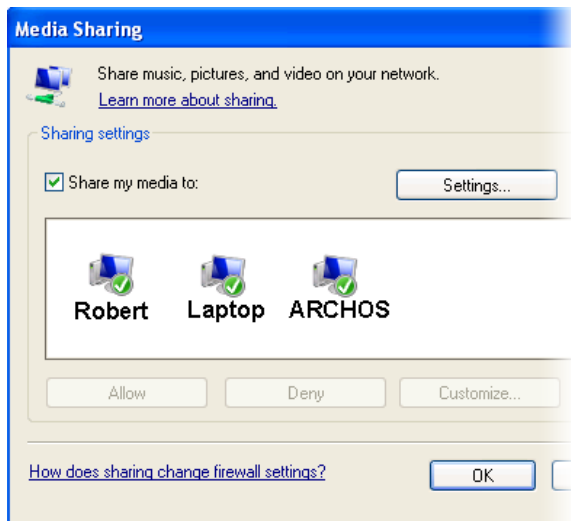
Media Sharing

Share music, pictures, and video on your network.
Learn more about sharing.

Sharing settings

Share my media to:

Settings...

Robert

Laptop

ARCHOS

Allow

Deny

Customize...

How does sharing change firewall settings?

OK